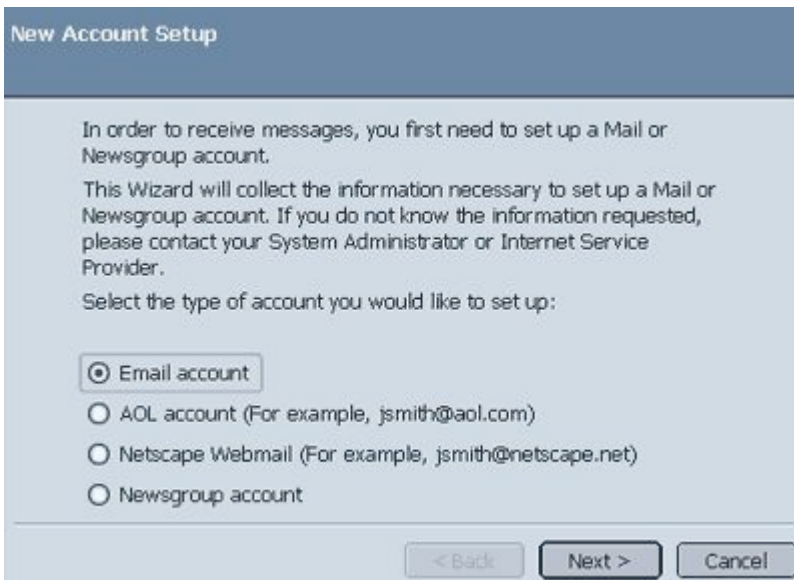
New Account Setup

In order to receive messages, you first need to set up a Mail or Newsgroup account.

This Wizard will collect the information necessary to set up a Mail or Newsgroup account. If you do not know the information requested, please contact your System Administrator or Internet Service Provider.

Select the type of account you would like to set up:

Email account

AOL account (For example, jsmith@aol.com)

Netscape Webmail (For example, jsmith@netscape.net)

Newsgroup account

< Back

Next >

Cancel